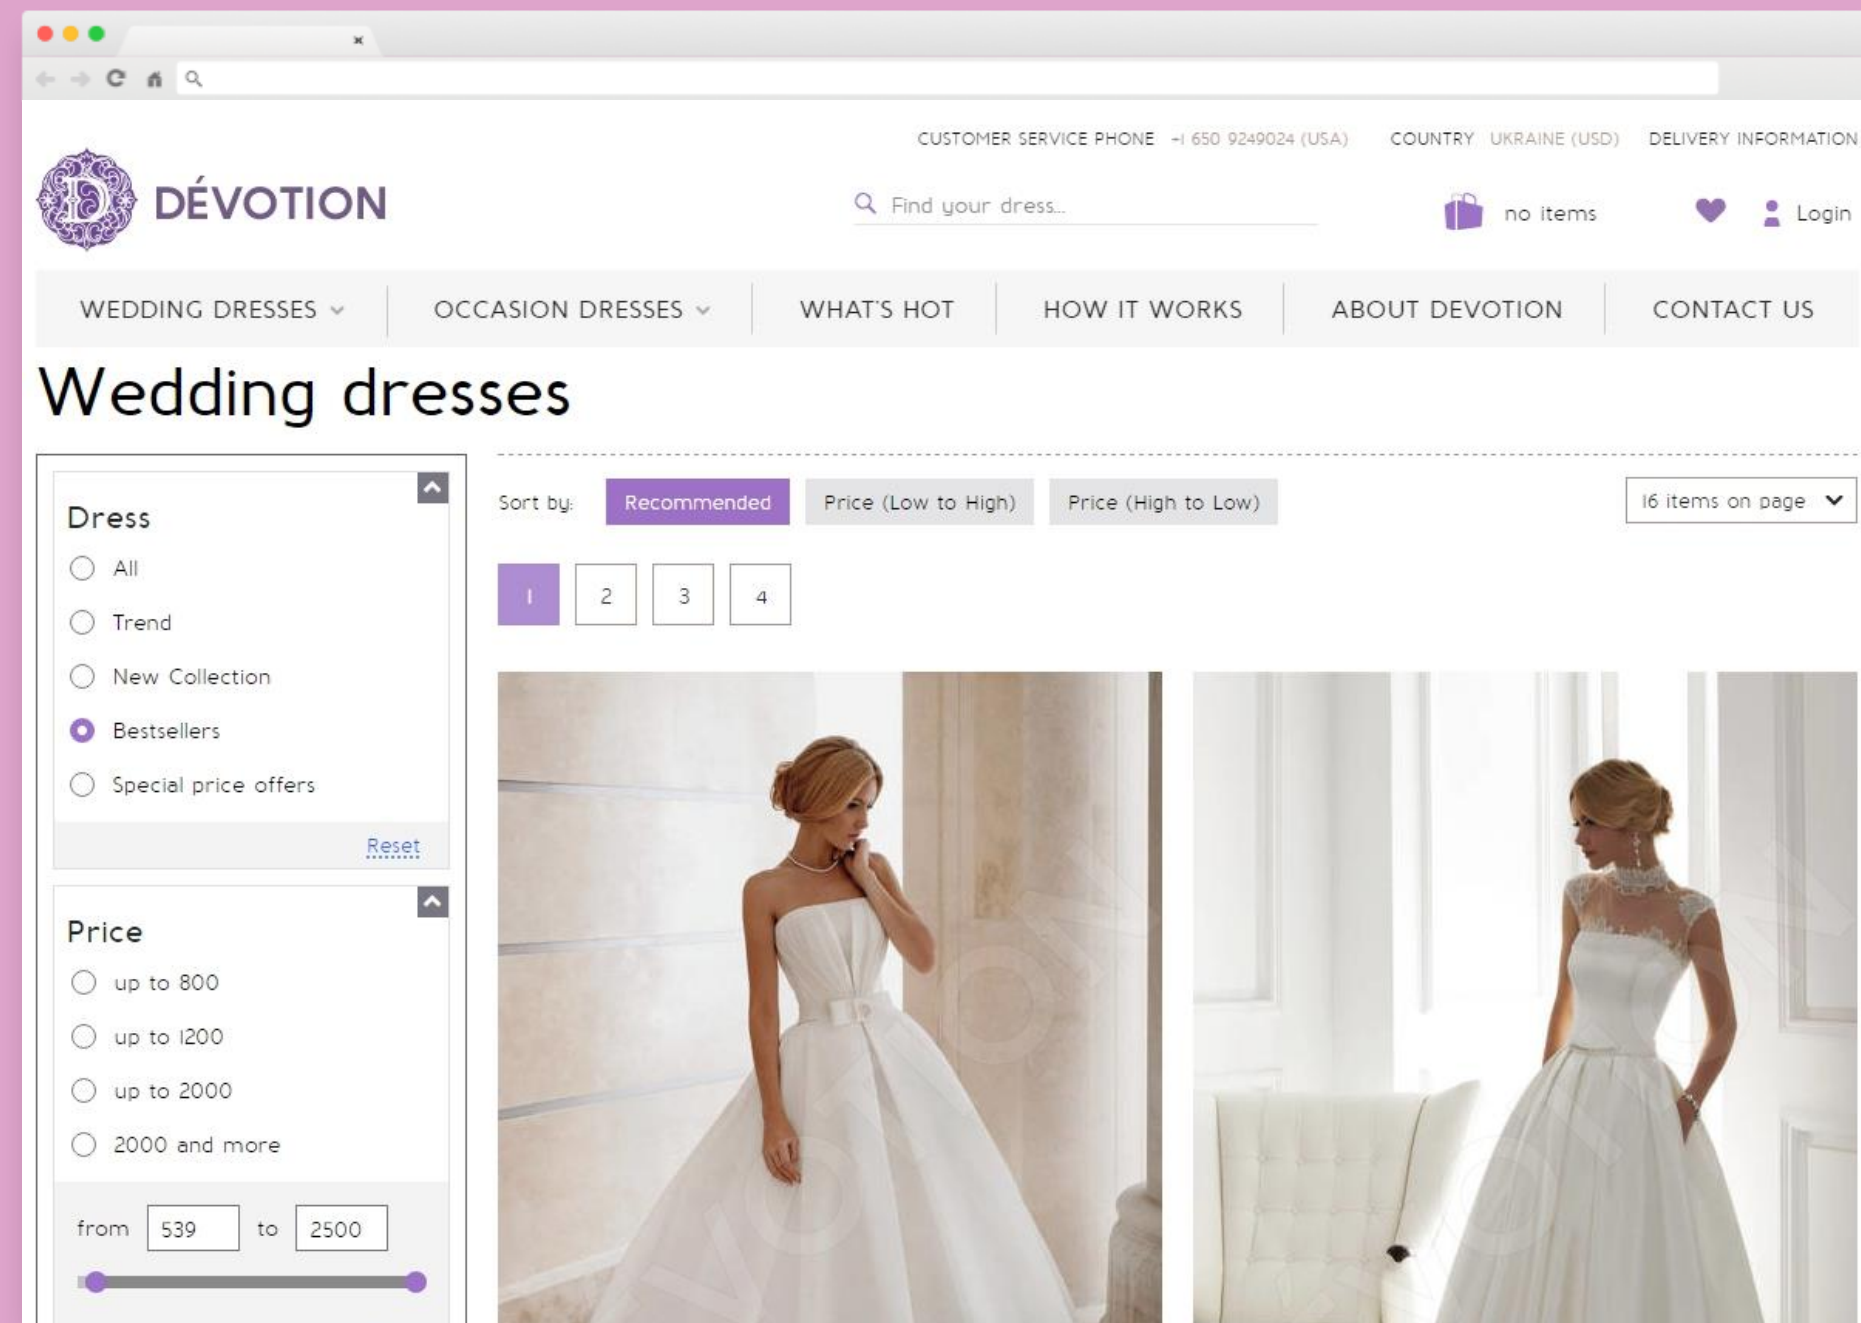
CUSTOMER SERVICE PHONE +1 650 9249024 (USA) COUNTRY UKRAINE (USD) DELIVERY INFORMATION

DÉVOTION

Find your dress...

no items

Login

WEDDING DRESSES OCCASION DRESSES WHAT'S HOT HOW IT WORKS ABOUT DEVOTION CONTACT US

Wedding dresses

Dress

All

Trend

New Collection

Bestsellers

Special price offers

Reset

Price

up to 800

up to 1200

up to 2000

2000 and more

from 539 to 2500

Sort by: Recommended Price (Low to High) Price (High to Low)

16 items on page

1 2 3 4